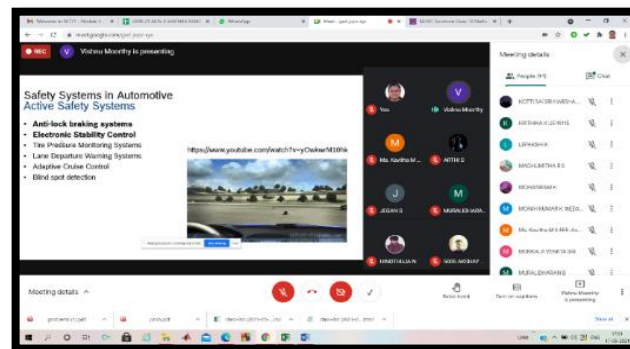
REC
Vishnu Moorthy is presenting

Safety Systems in Automotive
Active Safety Systems

• Anti-lock braking systems
• Electronic Stability Control
• Tire Pressure Monitoring Systems
• Lane Departure Warning Systems
• Adaptive Cruise Control
• Blind spot detection

https://www.youtube.com/watch?v=yCwkwrM10hk

You
Vishnu Moorthy
Ms. Kavitha M
ARTHI S
JEGAN S
MURALIDHARA
NIMATHULLA N
SYED AKBAR

Meeting details
People (61)
Chat

KEERTHANA K
LEPAKSHI K
MADHUMITHA R S
MOHANRAJ K
MOHAMMAD
Ms. Kavitha M
MUKKALA VENKATA
MURALIDHARAN

Meeting details
Raise hand
Turn on captions
Vishnu Moorthy is presenting